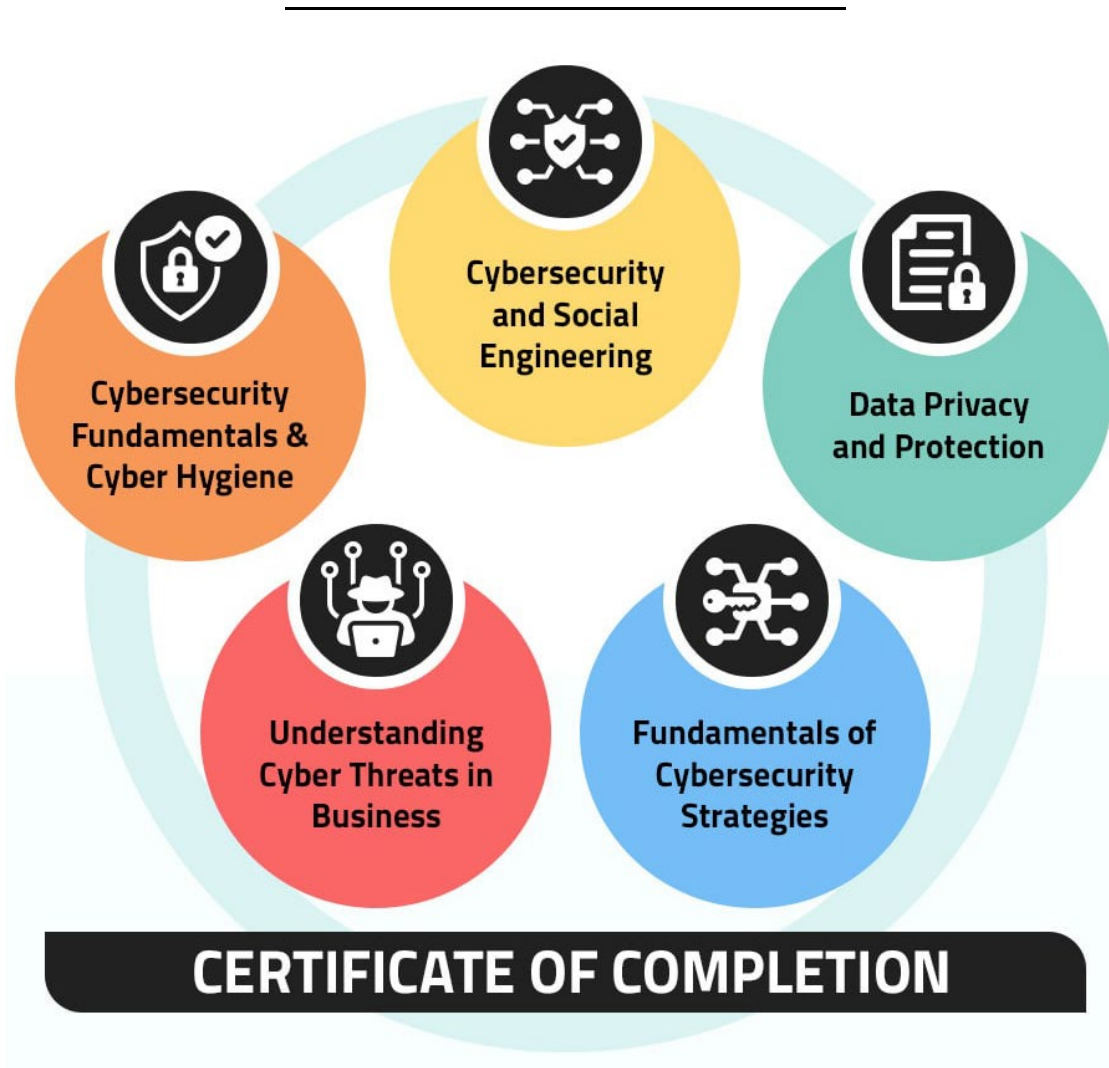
Cybersecurity Fundamentals & Cyber Hygiene

Cybersecurity and Social Engineering

Data Privacy and Protection

Understanding Cyber Threats in Business

Fundamentals of Cybersecurity Strategies

CERTIFICATE OF COMPLETION